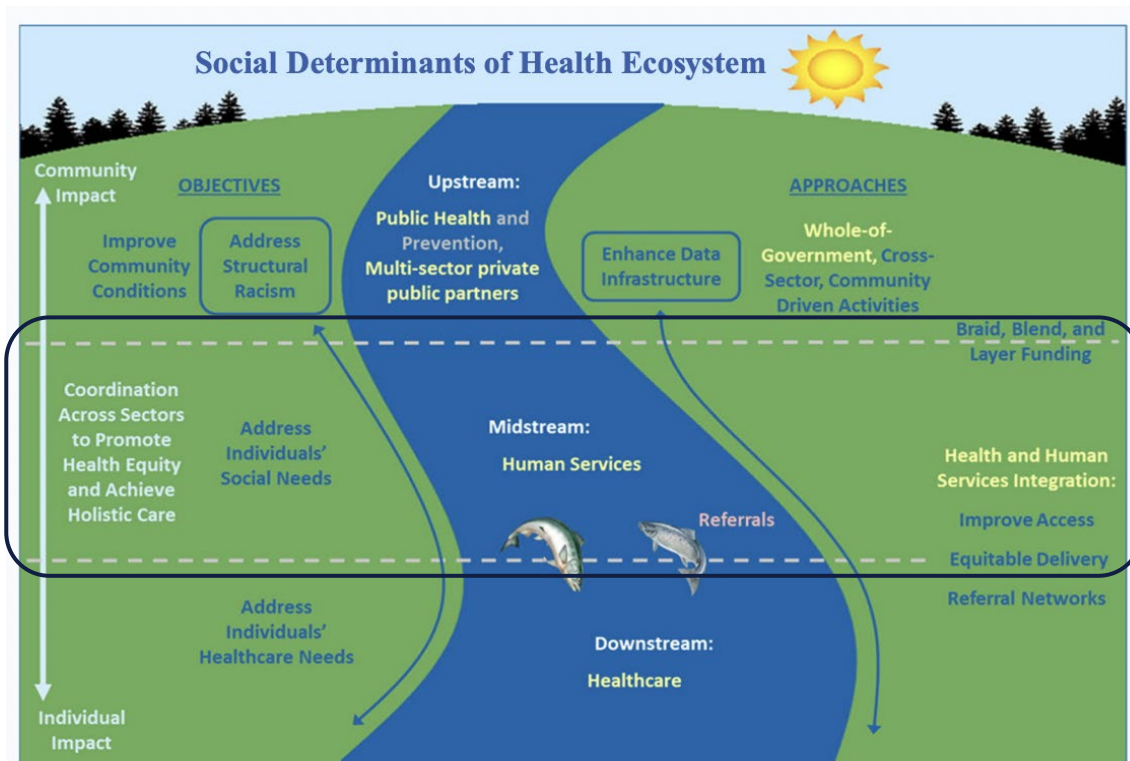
Social Determinants of Health Ecosystem

Community Impact

OBJECTIVES

Improve Community Conditions

Address Structural Racism

Upstream:

Public Health and Prevention, Multi-sector private public partners

Enhance Data Infrastructure

APPROACHES

Whole-of-Government, Cross-Sector, Community Driven Activities

Braid, Blend, and Layer Funding

Coordination Across Sectors to Promote Health Equity and Achieve Holistic Care

Address Individuals' Social Needs

Midstream:

Human Services

Referrals

Health and Human Services Integration:

Improve Access

Equitable Delivery

Referral Networks

Address Individuals' Healthcare Needs

Downstream:

Healthcare

Individual Impact